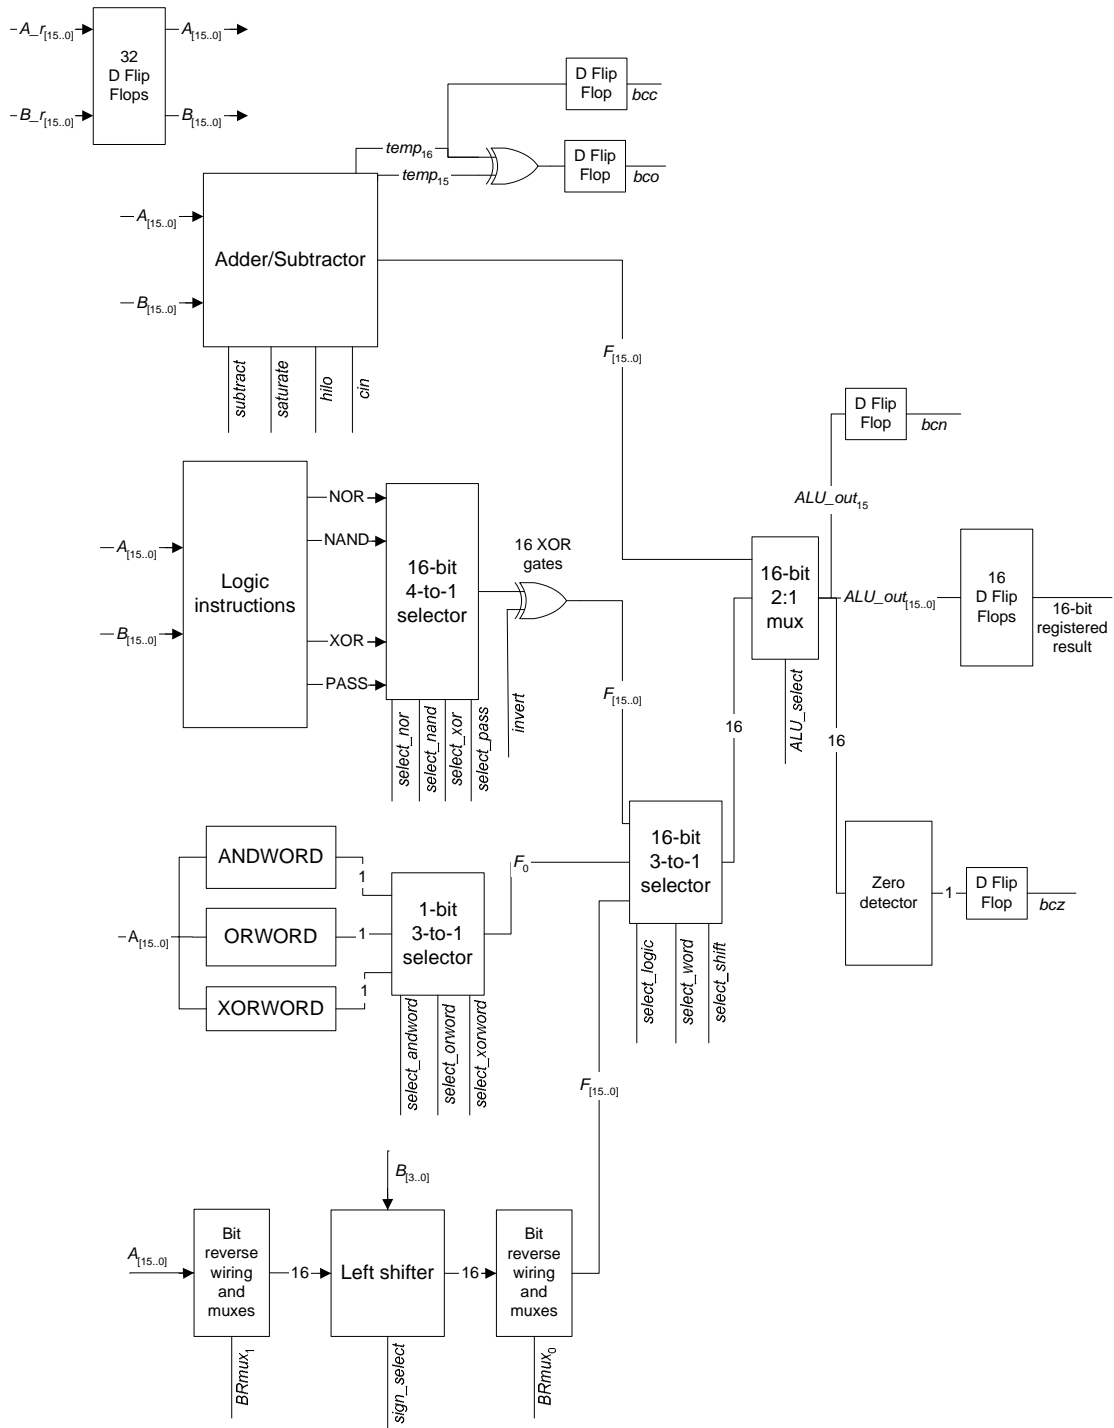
$A\_r_{[15..0]}$
32 D Flip Flops
$A_{[15..0]}$
$B\_r_{[15..0]}$
$B_{[15..0]}$

D Flip Flop
bcc
$temp_{16}$
$temp_{15}$
D Flip Flop
bco

$A_{[15..0]}$
Adder/Subtractor
$B_{[15..0]}$
subtract
saturate
hilo
cin

$F_{[15..0]}$

D Flip Flop
bcn
$ALU\_out_{15}$

$A_{[15..0]}$
Logic instructions
$B_{[15..0]}$
NOR
NAND
XOR
PASS
16-bit 4-to-1 selector
select_nor
select_nand
select_xor
select_pass
16 XOR gates
invert
$F_{[15..0]}$

16-bit 2:1 mux
$ALU\_out_{[15..0]}$
16 D Flip Flops
16-bit registered result
ALU_select
16
16

ANDWORD
ORWORD
XORWORD
$A_{[15..0]}$
1
1
1
1-bit 3-to-1 selector
select_andword
select_orword
select_xorword
$F_0$

16-bit 3-to-1 selector
select_logic
select_word
select_shift

Zero detector
1
D Flip Flop
bcz

$F_{[15..0]}$

$B_{[3..0]}$
$A_{[15..0]}$
Bit reverse wiring and muxes
16
Left shifter
16
Bit reverse wiring and muxes
$BRmux_1$
sign_select
$BRmux_0$